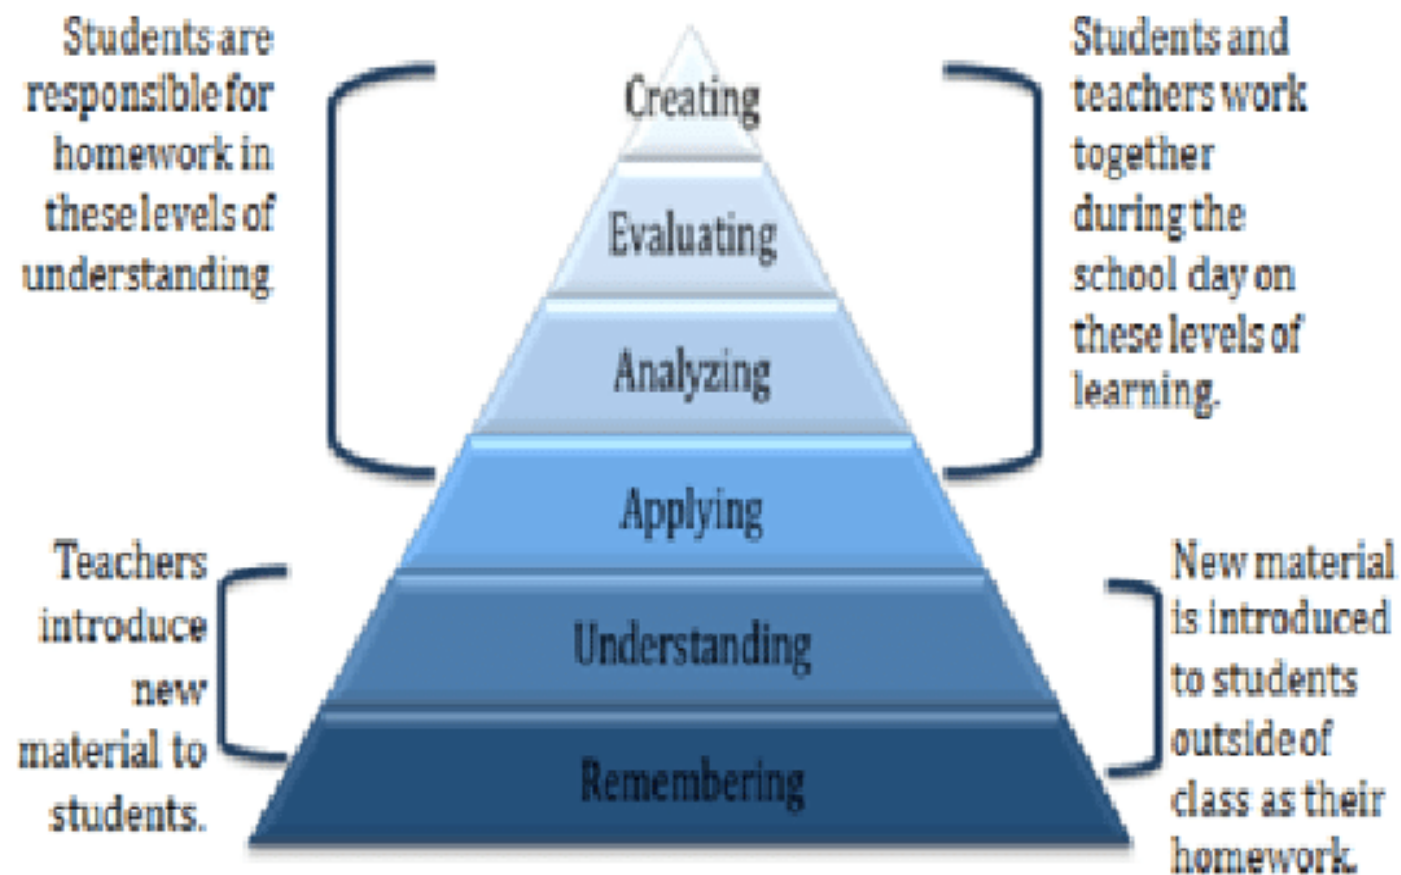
Students are responsible for homework in these levels of understanding.

Creating

Evaluating

Analyzing

Applying

Understanding

Remembering

Students and teachers work together during the school day on these levels of learning.

Teachers introduce new material to students.

New material is introduced to students outside of class as their homework.